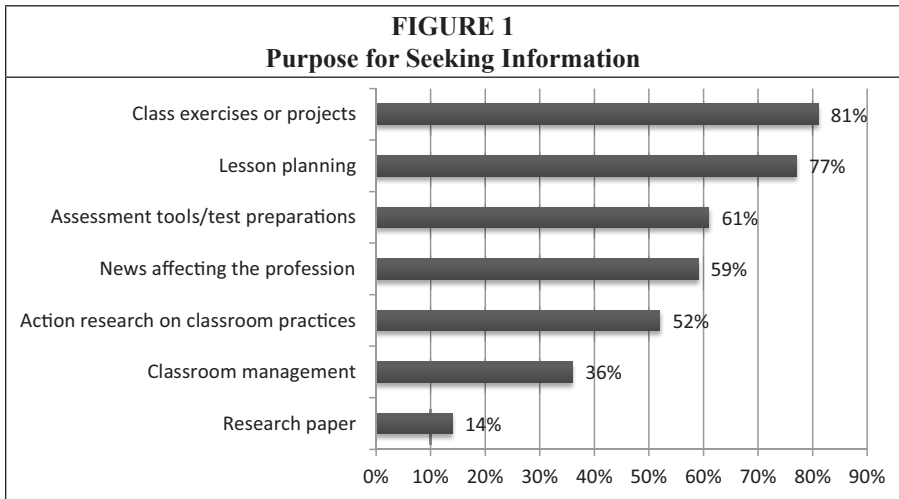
FIGURE 1
Purpose for Seeking Information

Class exercises or projects 81%
Lesson planning 77%
Assessment tools/test preparations 61%
News affecting the profession 59%
Action research on classroom practices 52%
Classroom management 36%
Research paper 14%

0% 10% 20% 30% 40% 50% 60% 70% 80% 90%